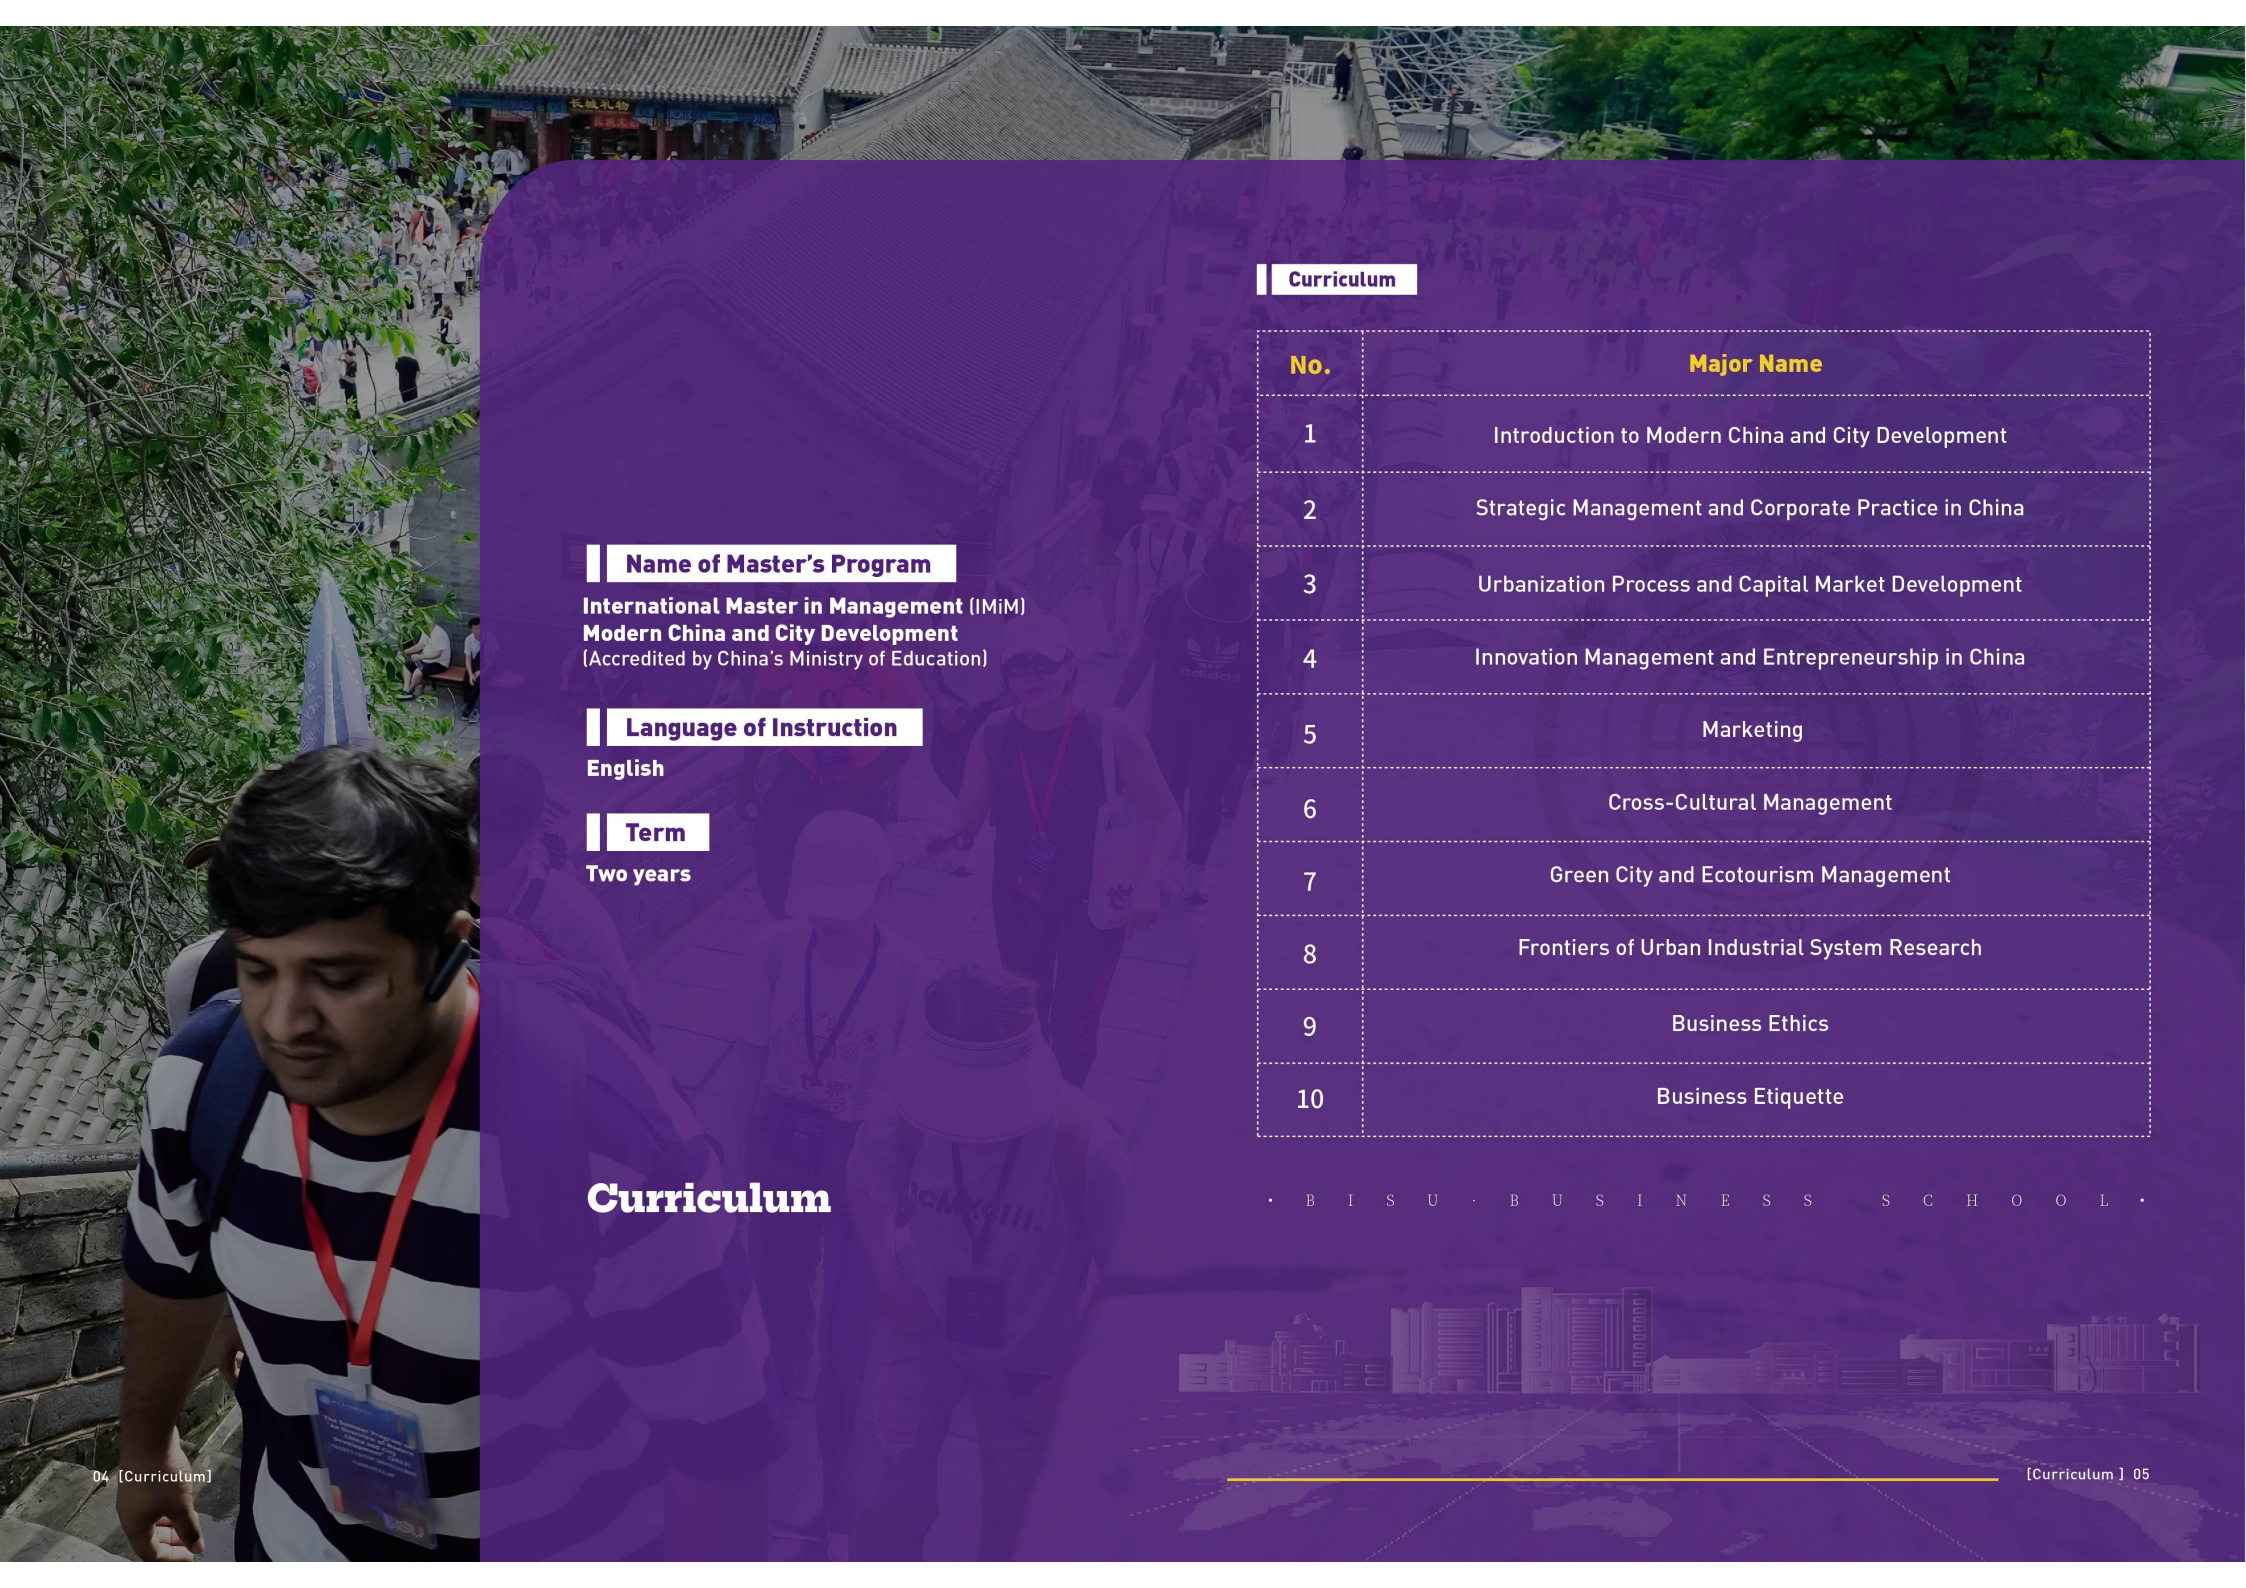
Name of Master's Program

International Master in Management (IMiM)
Modern China and City Development
(Accredited by China's Ministry of Education)

Language of Instruction

English

Term

Two years

Curriculum

Curriculum

| No. | Major Name |
|---|---|
| 1 | Introduction to Modern China and City Development |
| 2 | Strategic Management and Corporate Practice in China |
| 3 | Urbanization Process and Capital Market Development |
| 4 | Innovation Management and Entrepreneurship in China |
| 5 | Marketing |
| 6 | Cross-Cultural Management |
| 7 | Green City and Ecotourism Management |
| 8 | Frontiers of Urban Industrial System Research |
| 9 | Business Ethics |
| 10 | Business Etiquette |

· B I S U · B U S I N E S S S C H O O L ·

04 [Curriculum]

[Curriculum] 05